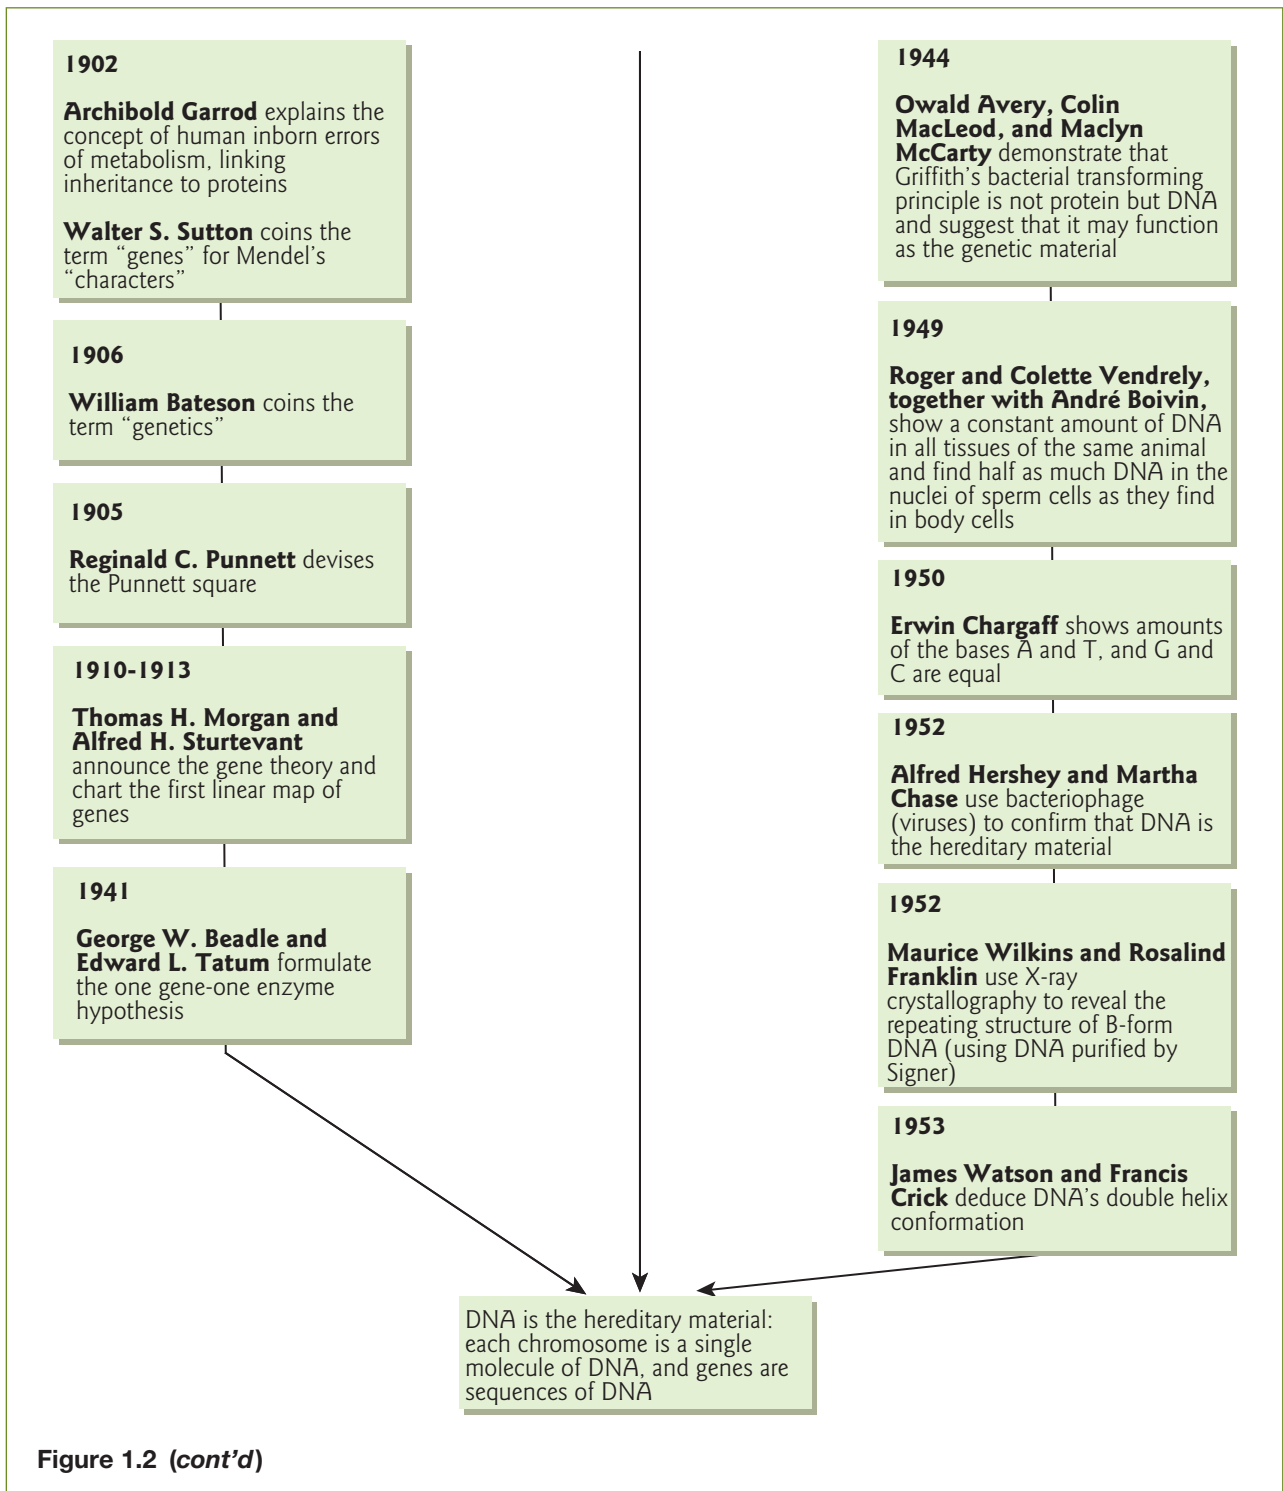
1902

**Archibold Garrod** explains the concept of human inborn errors of metabolism, linking inheritance to proteins

**Walter S. Sutton** coins the term "genes" for Mendel's "characters"

1906

**William Bateson** coins the term "genetics"

1905

**Reginald C. Punnett** devises the Punnett square

1910-1913

**Thomas H. Morgan and Alfred H. Sturtevant** announce the gene theory and chart the first linear map of genes

1941

**George W. Beadle and Edward L. Tatum** formulate the one gene-one enzyme hypothesis

1944

**Owald Avery, Colin MacLeod, and Maclyn McCarty** demonstrate that Griffith's bacterial transforming principle is not protein but DNA and suggest that it may function as the genetic material

1949

**Roger and Colette Vendrely, together with André Boivin,** show a constant amount of DNA in all tissues of the same animal and find half as much DNA in the nuclei of sperm cells as they find in body cells

1950

**Erwin Chargaff** shows amounts of the bases A and T, and G and C are equal

1952

**Alfred Hershey and Martha Chase** use bacteriophage (viruses) to confirm that DNA is the hereditary material

1952

**Maurice Wilkins and Rosalind Franklin** use X-ray crystallography to reveal the repeating structure of B-form DNA (using DNA purified by Signer)

1953

**James Watson and Francis Crick** deduce DNA's double helix conformation

DNA is the hereditary material: each chromosome is a single molecule of DNA, and genes are sequences of DNA

**Figure 1.2 (*cont'd*)**